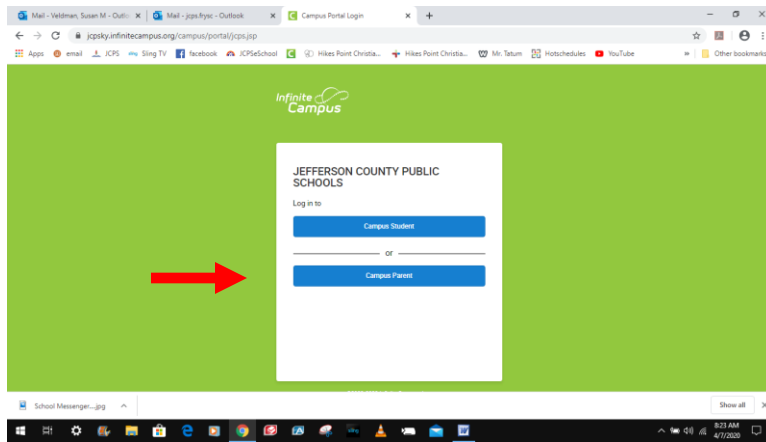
Mail - Veldman, Susan M - Outlo
Mail - jcps.frysc - Outlook
Campus Portal Login
jcpsky.infinitecampus.org/campus/portal/jcps.jsp
Apps email JCPS Sling TV facebook JCPSeSchool Hikes Point Christia... Hikes Point Christia... Mr. Tatum Hotschedules YouTube
Other bookmarks

Infinite Campus

JEFFERSON COUNTY PUBLIC SCHOOLS

Log in to

Campus Student

or

Campus Parent

School Messenger....jpg
Show all
8:23 AM
4/7/2020